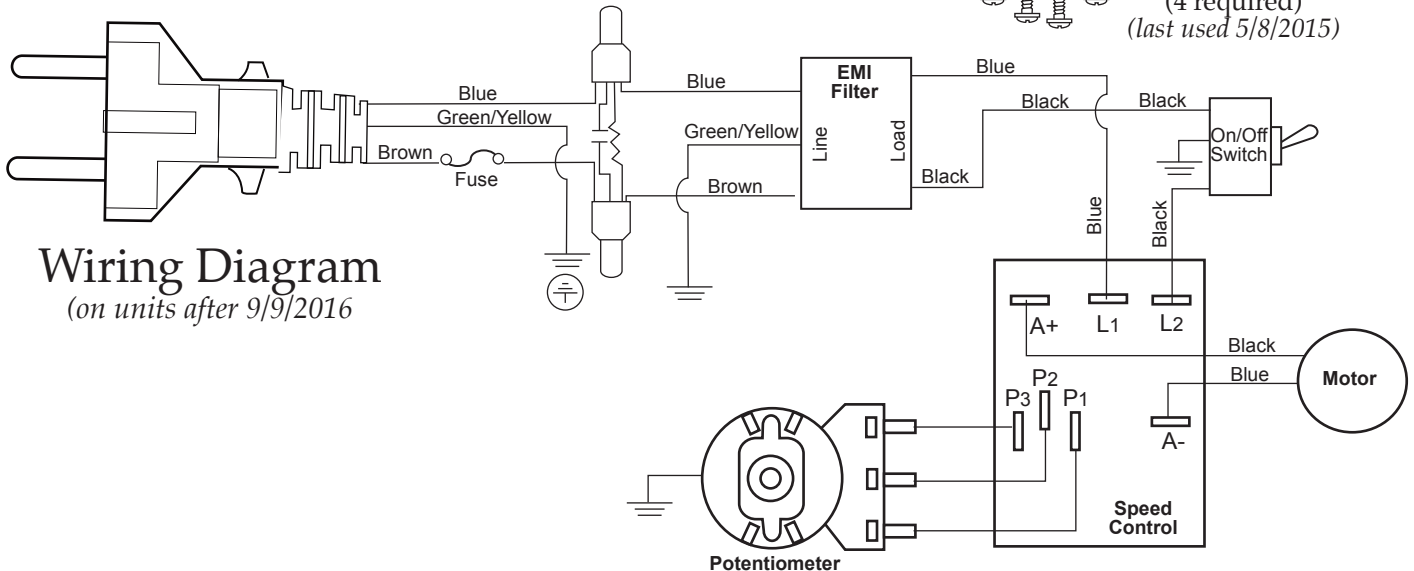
(4 required)
(last used 5/8/2015)

Blue
Green/Yellow
Brown
Fuse
Blue
Green/Yellow
Brown
EMI Filter
Line
Load
Blue
Black
Black
Black
On/Off Switch
Blue
Black

Wiring Diagram
(on units after 9/9/2016

A+
L1
L2
Black
Blue
Motor
P3
P2
P1
A-
Speed Control
Potentiometer